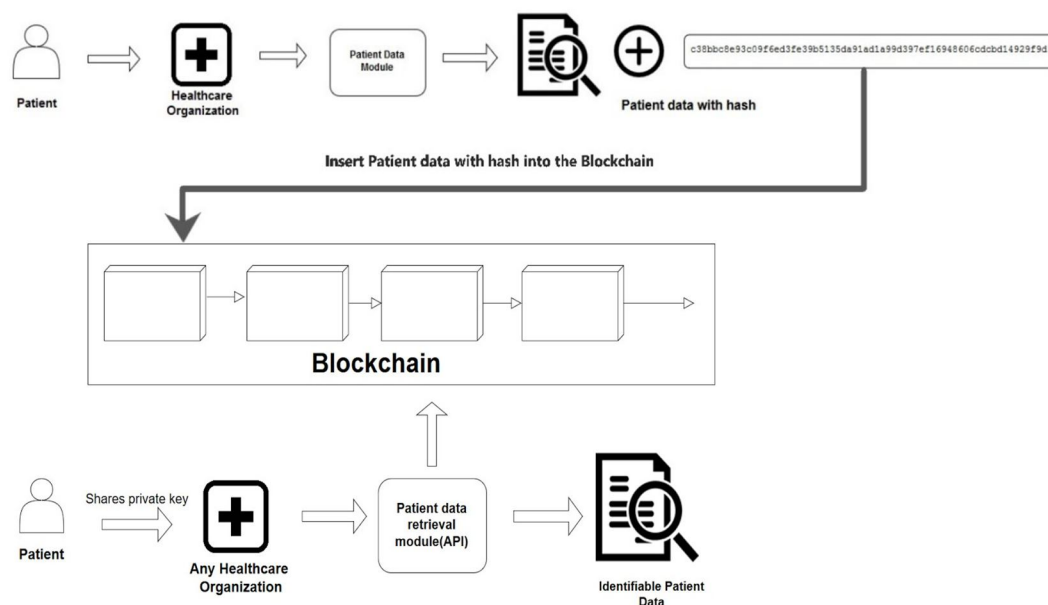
Patient

Healthcare Organization

Patient Data Module

c38bbc8e93c09f6ed3fe39b5135da91ad1a99d397ef16948606cdcbd14929f9d

Patient data with hash

Insert Patient data with hash into the Blockchain

Blockchain

Patient

Shares private key

Any Healthcare Organization

Patient data retrieval module(API)

Identifiable Patient Data